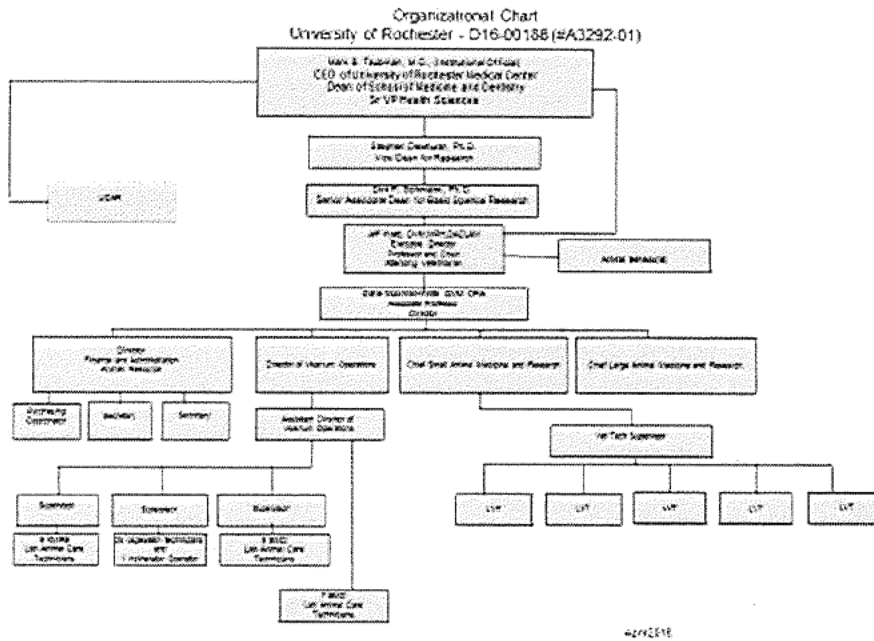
Organizational Chart
University of Rochester - D16-00188 (#A3292-01)

Mark B. Taubman, M.D., Institutional Official
CEO of University of Rochester Medical Center
Dean of School of Medicine and Dentistry
Sr VP Health Sciences

Stephen Dewhurst, Ph.D.
Vice Dean for Research

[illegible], Ph.D.
Senior Associate Dean for Basic Science Research

UCAR

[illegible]
Executive Director
Professor and Chair
Attending Veterinarian

Animal Resources

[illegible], DVM, DPhil
Associate Professor
Director

Director
Finance and Administration
Animal Resources

Director of Vivarium Operations

Chief Small Animal Medicine and Research

Chief Large Animal Medicine and Research

Purchasing Coordinator

Assistant

Secretary

Assistant Director of Vivarium Operations

Vet Tech Supervisor

Supervisor

Supervisor

Supervisor

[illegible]
Lab Animal Care Technicians

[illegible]

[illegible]
Lab Animal Care Technicians

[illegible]
Lab Animal Care Technicians

LVT

LVT

LVT

LVT

LVT

4/21/2016